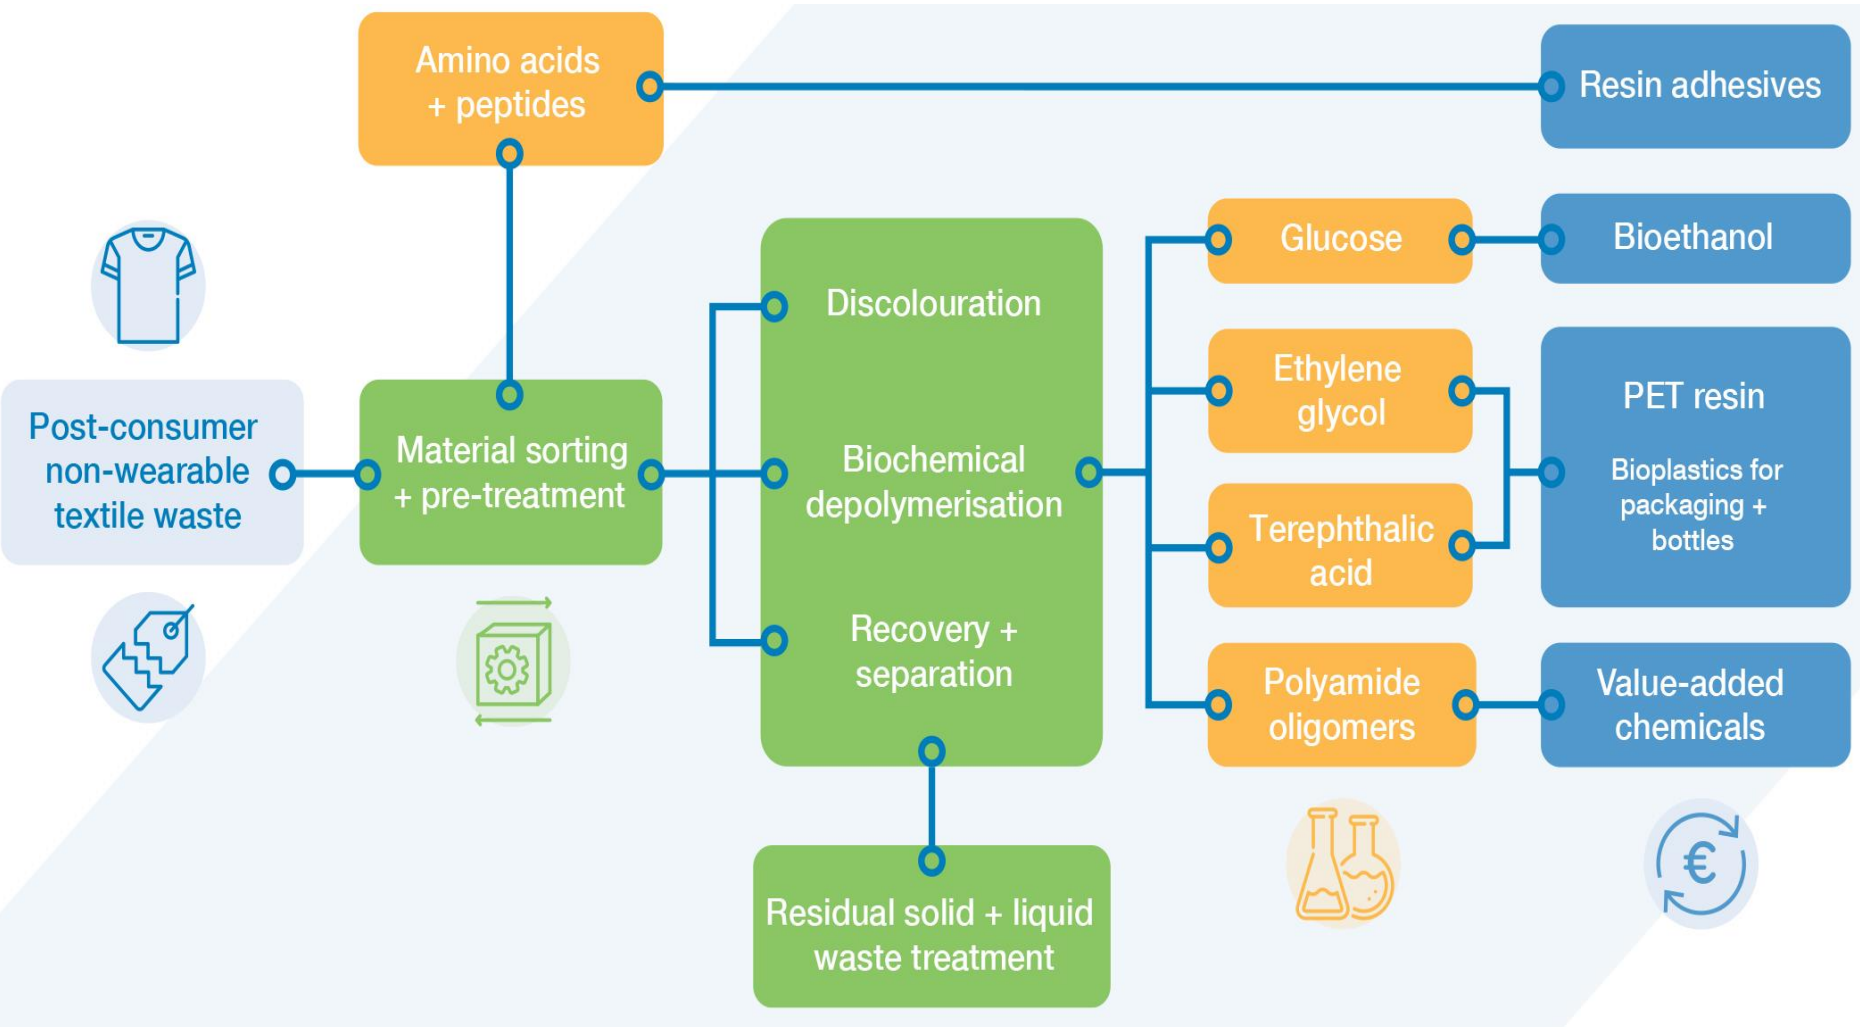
Amino acids + peptides

Resin adhesives

Post-consumer non-wearable textile waste

Material sorting + pre-treatment

Discolouration

Biochemical depolymerisation

Recovery + separation

Residual solid + liquid waste treatment

Glucose

Bioethanol

Ethylene glycol

Terephthalic acid

PET resin

Bioplastics for packaging + bottles

Polyamide oligomers

Value-added chemicals

€